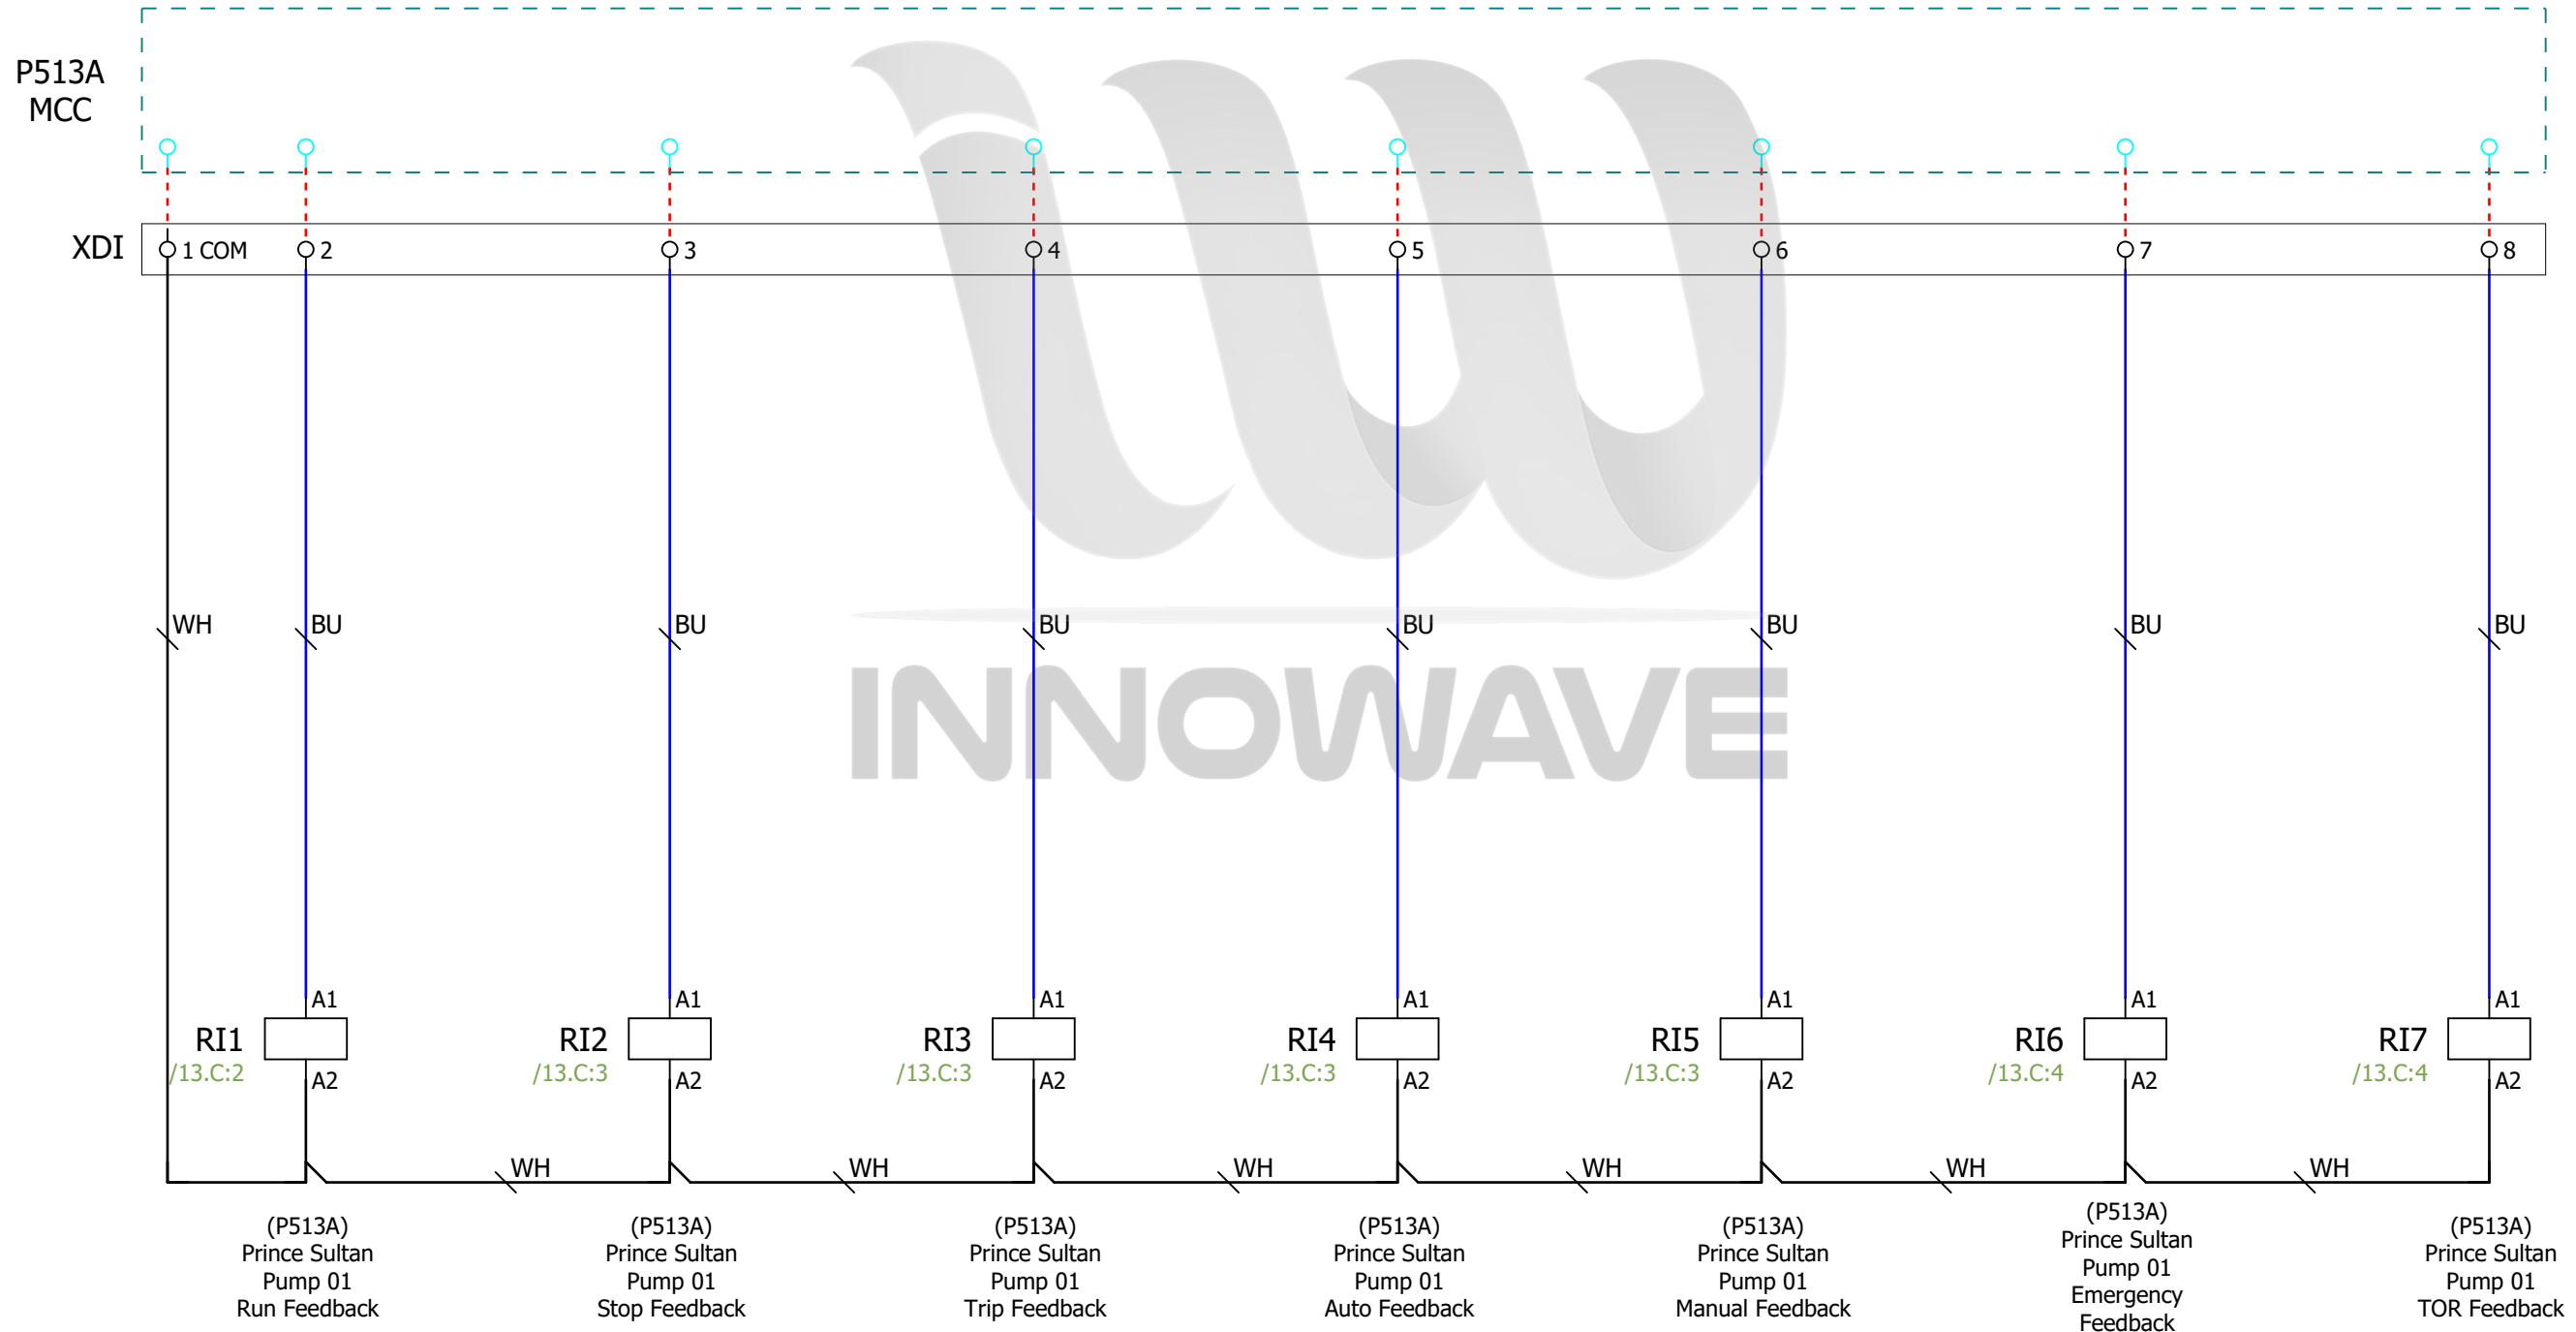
P513A
MCC

XDI

1 COM
2
3
4
5
6
7
8

WH
BU
BU
BU
BU
BU
BU
BU

INNOWAVE

A1
RI1
/13.C:2
A2

A1
RI2
/13.C:3
A2

A1
RI3
/13.C:3
A2

A1
RI4
/13.C:3
A2

A1
RI5
/13.C:3
A2

A1
RI6
/13.C:4
A2

A1
RI7
/13.C:4
A2

WH
WH
WH
WH
WH
WH

(P513A)
Prince Sultan
Pump 01
Run Feedback

(P513A)
Prince Sultan
Pump 01
Stop Feedback

(P513A)
Prince Sultan
Pump 01
Trip Feedback

(P513A)
Prince Sultan
Pump 01
Auto Feedback

(P513A)
Prince Sultan
Pump 01
Manual Feedback

(P513A)
Prince Sultan
Pump 01
Emergency
Feedback

(P513A)
Prince Sultan
Pump 01
TOR Feedback